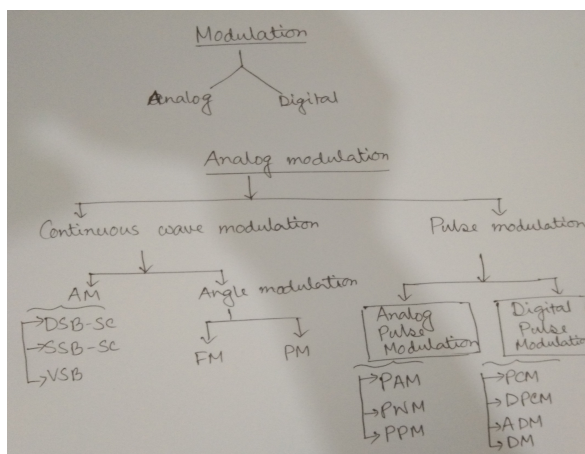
Modulation

Analog Digital

Analog modulation

Continuous wave modulation

Pulse modulation

AM

Angle modulation

DSB-SC

SSB-SC

VSB

FM

PM

Analog Pulse Modulation

Digital Pulse Modulation

PAM

PWM

PPM

PCM

DPCM

ADM

DM